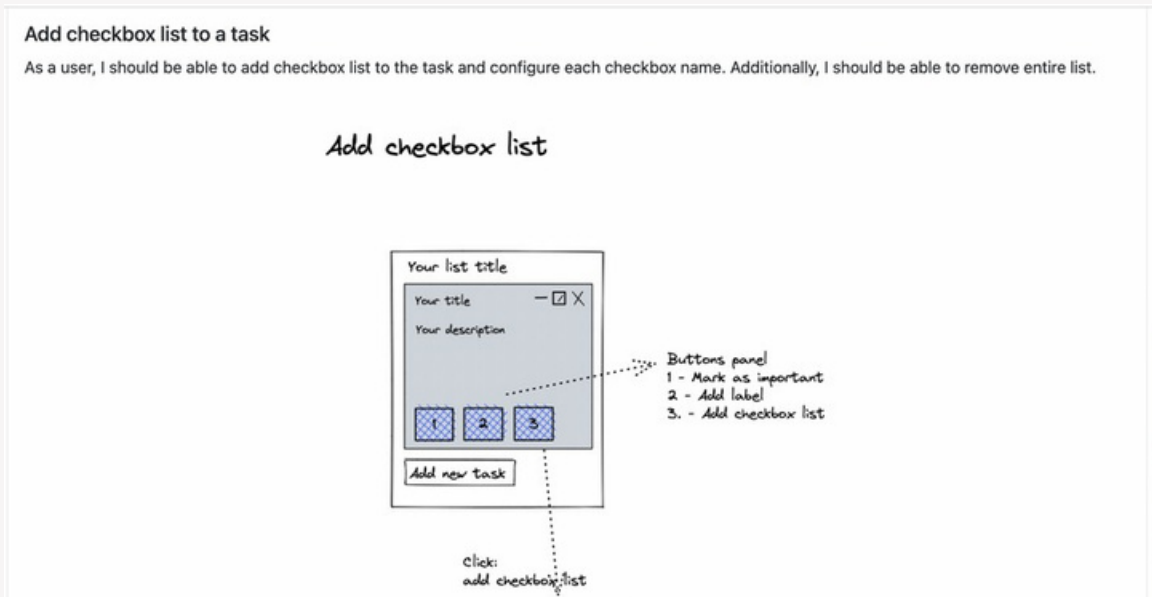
Add checkbox list to a task

As a user, I should be able to add checkbox list to the task and configure each checkbox name. Additionally, I should be able to remove entire list.

Add checkbox list

Your list title

Your title

Your description

1 2 3

Add new task

Buttons panel
1 - Mark as important
2 - Add label
3. - Add checkbox list

Click:
add checkbox list